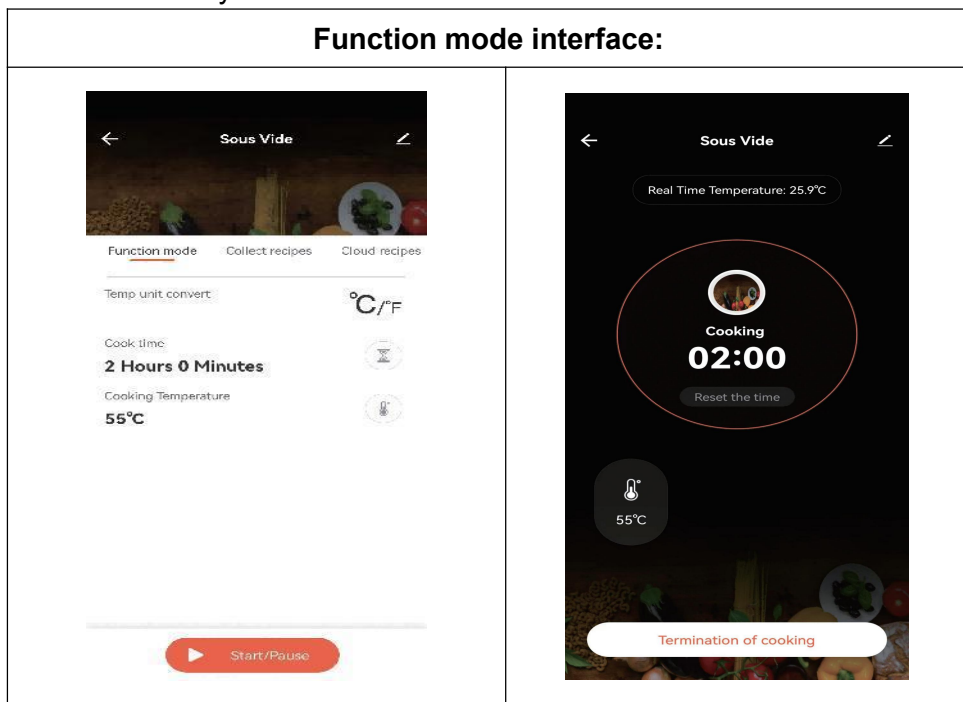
Function mode interface:

Sous Vide

Function mode Collect recipes Cloud recipes

Temp unit convert

°C/°F

Cook time

2 Hours 0 Minutes

Cooking Temperature

55°C

Start/Pause

Sous Vide

Real Time Temperature: 25.9°C

Cooking

02:00

Reset the time

55°C

Termination of cooking